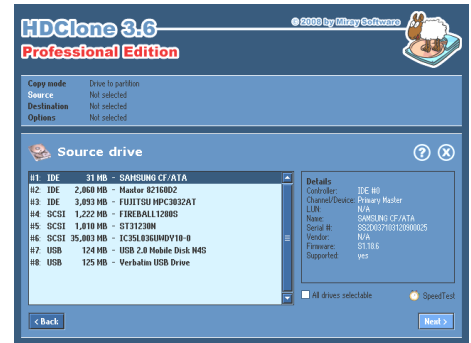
HDClone 3.6
Professional Edition
© 2008 by Miray Software

Copy mode Drive to partition
Source Not selected
Destination Not selected
Options Not selected

Source drive

#1: IDE 31 MB - SAMSUNG CF/ATA
#2: IDE 2,060 MB - Maxtor 82160D2
#3: IDE 3,093 MB - FUJITSU MPC3032AT
#4: SCSI 1,222 MB - FIREBALL1280S
#5: SCSI 1,010 MB - ST31230N
#6: SCSI 35,003 MB - IC35L036UWDY10-0
#7: USB 124 MB - USB 2.0 Mobile Disk N4S
#8: USB 125 MB - Verbatim USB Drive

Details
Controller: IDE #0
Channel/Device: Primary Master
LUN: N/A
Name: SAMSUNG CF/ATA
Serial #: SS2D03710312090025
Vendor: N/A
Firmware: S1.10.6
Supported: yes

All drives selectable
SpeedTest

< Back
Next >